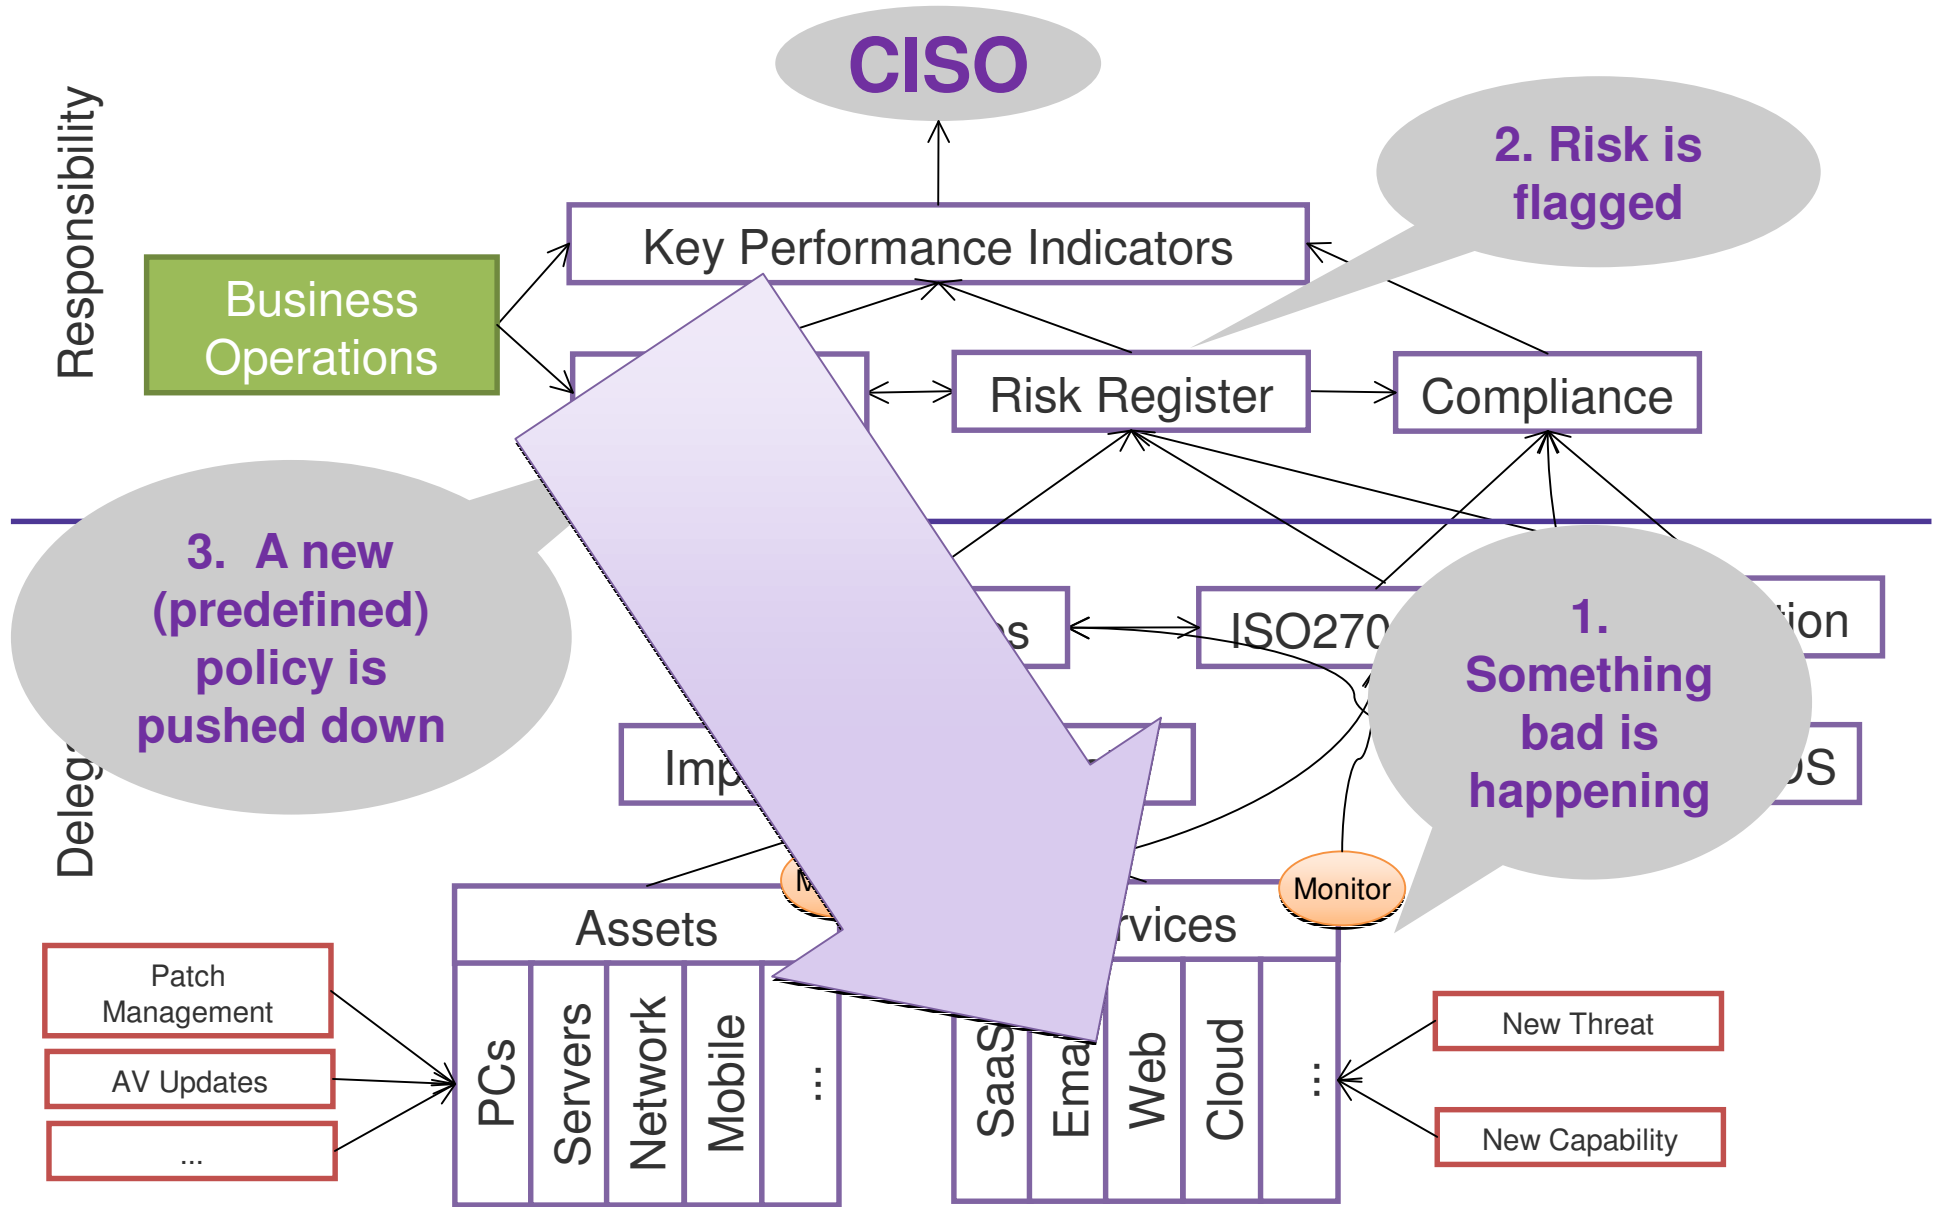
Responsibility

CISO

2. Risk is flagged

Key Performance Indicators

Business Operations

Risk Register

Compliance

3. A new (predefined) policy is pushed down

Deleg

s

ISO270

1. Something bad is happening

tion

Imp

S

M

Monitor

Assets

rvices

Patch Management

AV Updates

...

PCs

Servers

Network

Mobile

...

SaaS

Ema

Web

Cloud

...

New Threat

New Capability